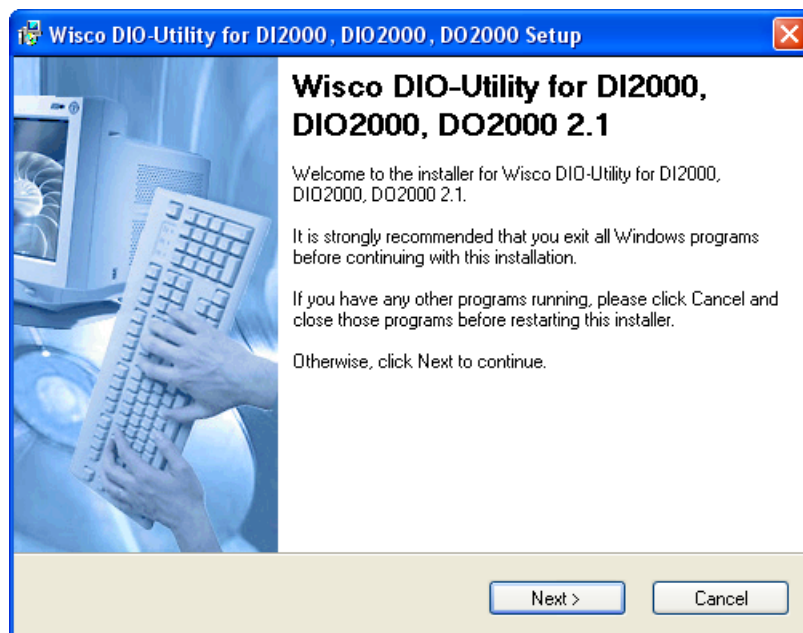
Wisco DIO-Utility for DI2000, DIO2000, DO2000 Setup

Wisco DIO-Utility for DI2000, DIO2000, DO2000 2.1

Welcome to the installer for Wisco DIO-Utility for DI2000, DIO2000, DO2000 2.1.

It is strongly recommended that you exit all Windows programs before continuing with this installation.

If you have any other programs running, please click Cancel and close those programs before restarting this installer.

Otherwise, click Next to continue.

Next >

Cancel